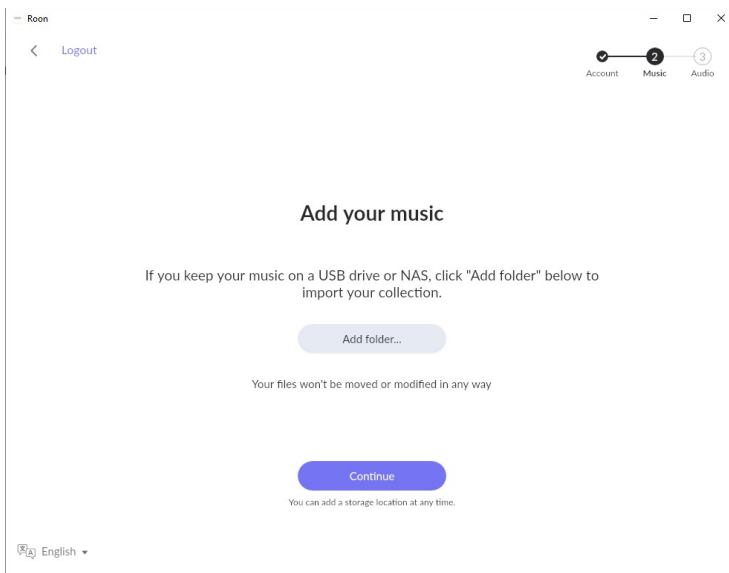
Roon

Logout

2 3
Account Music Audio

Add your music

If you keep your music on a USB drive or NAS, click "Add folder" below to import your collection.

Add folder...

Your files won't be moved or modified in any way

Continue

You can add a storage location at any time.

English